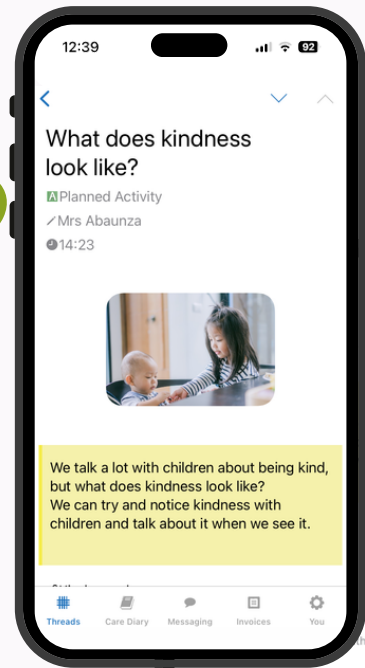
12:39

92

What does kindness look like?

Planned Activity

Mrs Abaunza

14:23

We talk a lot with children about being kind, but what does kindness look like?
We can try and notice kindness with children and talk about it when we see it.

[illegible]

Threads

Care Diary

Messaging

Invoices

You